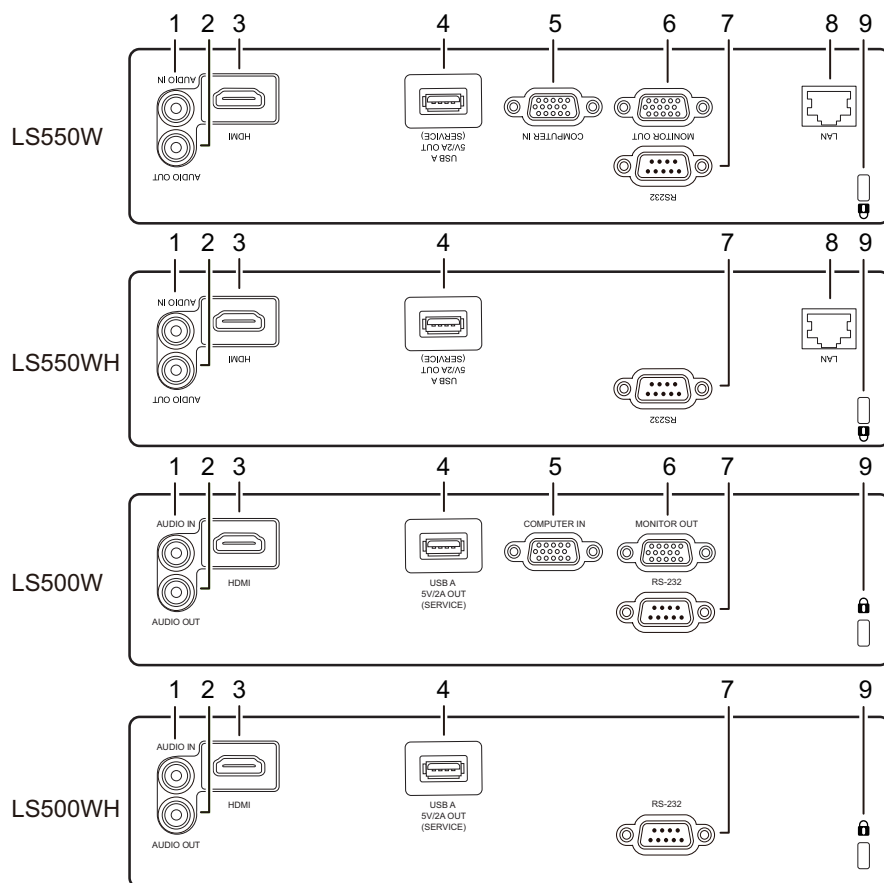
1 2 3 4 5 6 7 8 9

LS550W

AUDIO IN
AUDIO OUT
HDMI
USB A 5V/2A OUT (SERVICE)
COMPUTER IN
MONITOR OUT
RS232
LAN

1 2 3 4 7 8 9

LS550WH

AUDIO IN
AUDIO OUT
HDMI
USB A 5V/2A OUT (SERVICE)
RS232
LAN

1 2 3 4 5 6 7 9

LS500W

AUDIO IN
AUDIO OUT
HDMI
USB A 5V/2A OUT (SERVICE)
COMPUTER IN
MONITOR OUT
RS-232

1 2 3 4 7 9

LS500WH

AUDIO IN
AUDIO OUT
HDMI
USB A 5V/2A OUT (SERVICE)
RS-232